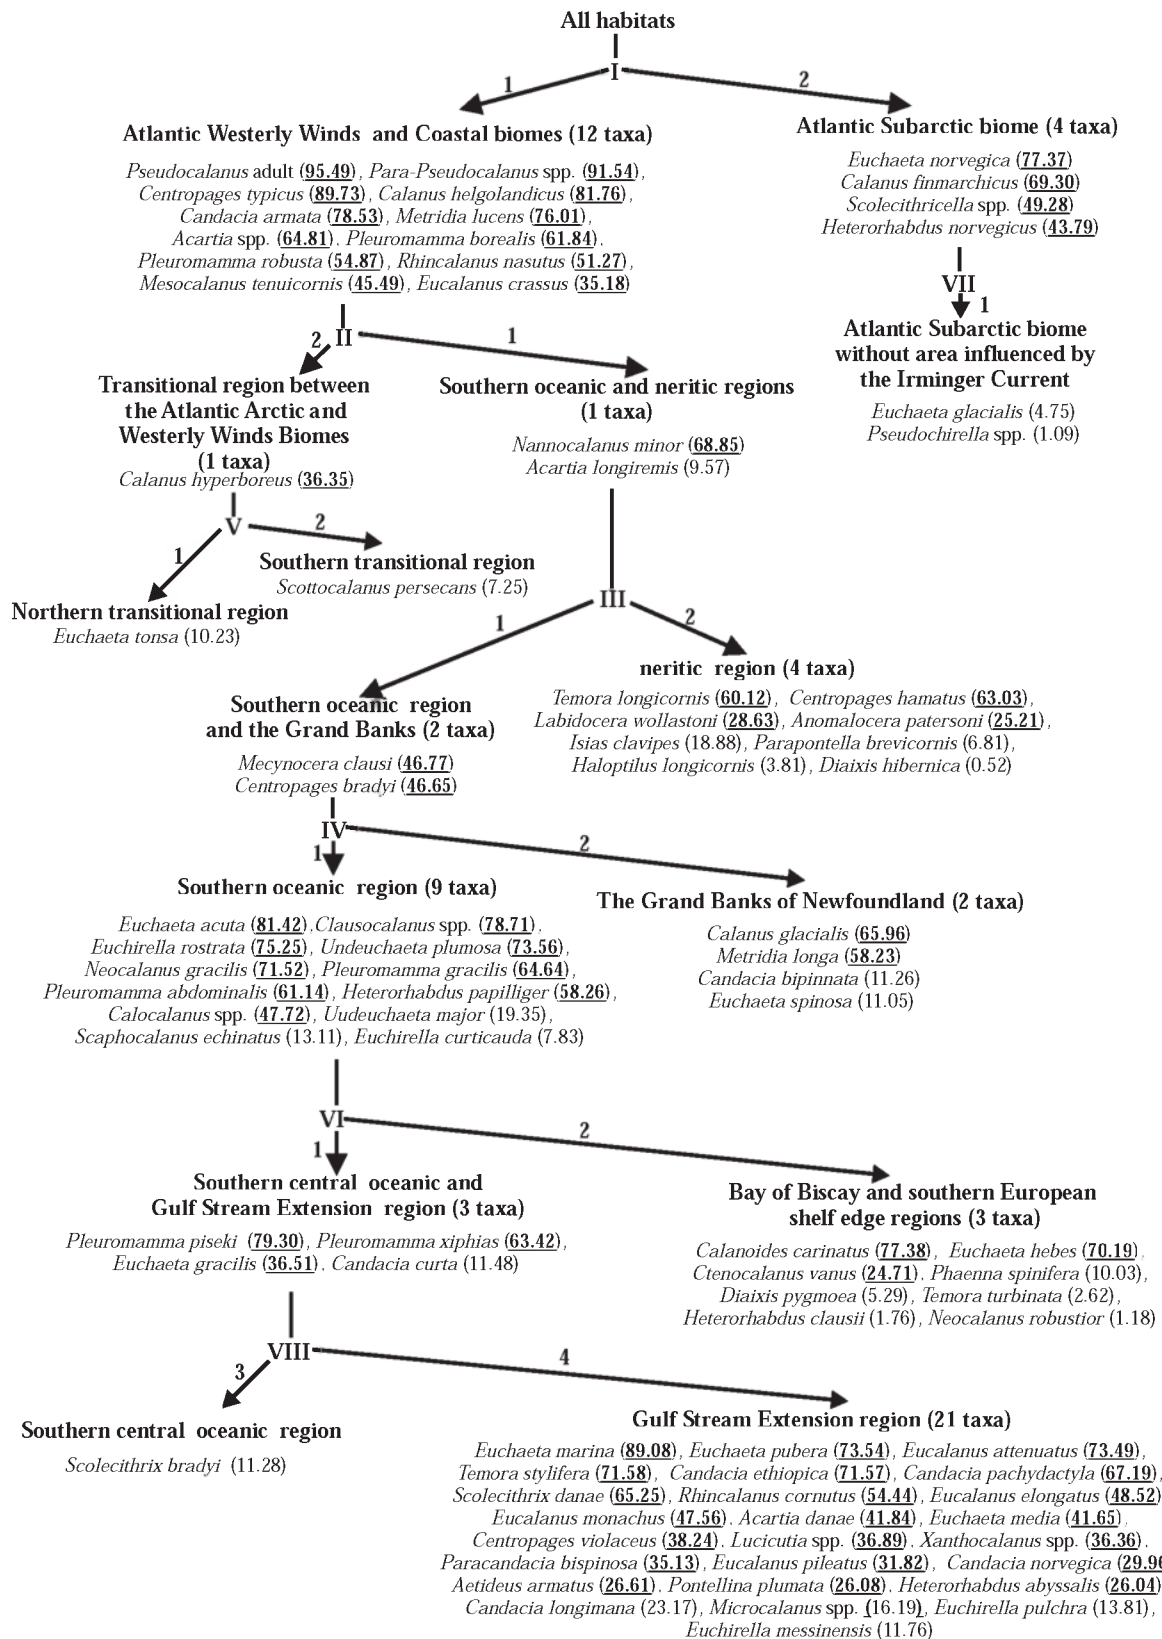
All habitats

I

1

2

Atlantic Westerly Winds and Coastal biomes (12 taxa)

Pseudocalanus adult (95.49), Para-Pseudocalanus spp. (91.54), Centropages typicus (89.73), Calanus helgolandicus (81.76), Candacia armata (78.53), Metridia lucens (76.01), Acartia spp. (64.81). Pleuromamma borealis (61.84). Pleuromamma robusta (54.87), Rhincalanus nasutus (51.27), Mesocalanus tenuicornis (45.49), Eucalanus crassus (35.18)

Atlantic Subarctic biome (4 taxa)

Euchaeta norvegica (77.37)
Calanus finmarchicus (69.30)
Scolecithricella spp. (49.28)
Heterorhabdus norvegicus (43.79)

VII

1

Atlantic Subarctic biome without area influenced by the Irminger Current

Euchaeta glacialis (4.75)
Pseudochirella spp. (1.09)

II

2

1

Transitional region between the Atlantic Arctic and Westerly Winds Biomes (1 taxa)

Calanus hyperboreus (36.35)

Southern oceanic and neritic regions (1 taxa)

Nannocalanus minor (68.85)
Acartia longiremis (9.57)

V

1

2

Southern transitional region

Scottocalanus persecans (7.25)

Northern transitional region

Euchaeta tonsa (10.23)

III

1

2

neritic region (4 taxa)

Temora longicornis (60.12), Centropages hamatus (63.03), Labidocera wollastoni (28.63), Anomalocera patersoni (25.21), Isias clavipes (18.88), Parapontella brevicornis (6.81), Haloptilus longicornis (3.81), Diaixis hibernica (0.52)

Southern oceanic region and the Grand Banks (2 taxa)

Mecynocera clausi (46.77)
Centropages bradyi (46.65)

IV

1

2

Southern oceanic region (9 taxa)

Euchaeta acuta (81.42),Clausocalanus spp. (78.71), Euchirella rostrata (75.25), Undeuchaeta plumosa (73.56), Neocalanus gracilis (71.52), Pleuromamma gracilis (64.64), Pleuromamma abdominalis (61.14), Heterorhabdus papilliger (58.26), Calocalanus spp. (47.72), Uudeuchaeta major (19.35), Scaphocalanus echinatus (13.11), Euchirella curticauda (7.83)

The Grand Banks of Newfoundland (2 taxa)

Calanus glacialis (65.96)
Metridia longa (58.23)
Candacia bipinnata (11.26)
Euchaeta spinosa (11.05)

VI

1

2

Southern central oceanic and Gulf Stream Extension region (3 taxa)

Pleuromamma piseki (79.30), Pleuromamma xiphias (63.42), Euchaeta gracilis (36.51). Candacia curta (11.48)

Bay of Biscay and southern European shelf edge regions (3 taxa)

Calanoides carinatus (77.38), Euchaeta hebes (70.19), Ctenocalanus vanus (24.71). Phaenna spinifera (10.03), Diaixis pygmoea (5.29), Temora turbinata (2.62), Heterorhabdus clausii (1.76), Neocalanus robustior (1.18)

VIII

3

4

Southern central oceanic region

Scolecithrix bradyi (11.28)

Gulf Stream Extension region (21 taxa)

Euchaeta marina (89.08), Euchaeta pubera (73.54), Eucalanus attenuatus (73.49), Temora stylifera (71.58), Candacia ethiopica (71.57), Candacia pachydactyla (67.19), Scolecithrix danae (65.25), Rhincalanus cornutus (54.44), Eucalanus elongatus (48.52), Eucalanus monachus (47.56). Acartia danae (41.84), Euchaeta media (41.65), Centropages violaceus (38.24). Lucicutia spp. (36.89). Xanthocalanus spp. (36.36). Paracandacia bispinosa (35.13), Eucalanus pileatus (31.82), Candacia norvegica (29.9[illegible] Aetideus armatus (26.61). Pontellina plumata (26.08). Heterorhabdus abyssalis (26.04), Candacia longimana (23.17), Microcalanus spp. (16.19), Euchirella pulchra (13.81), Euchirella messinensis (11.76)